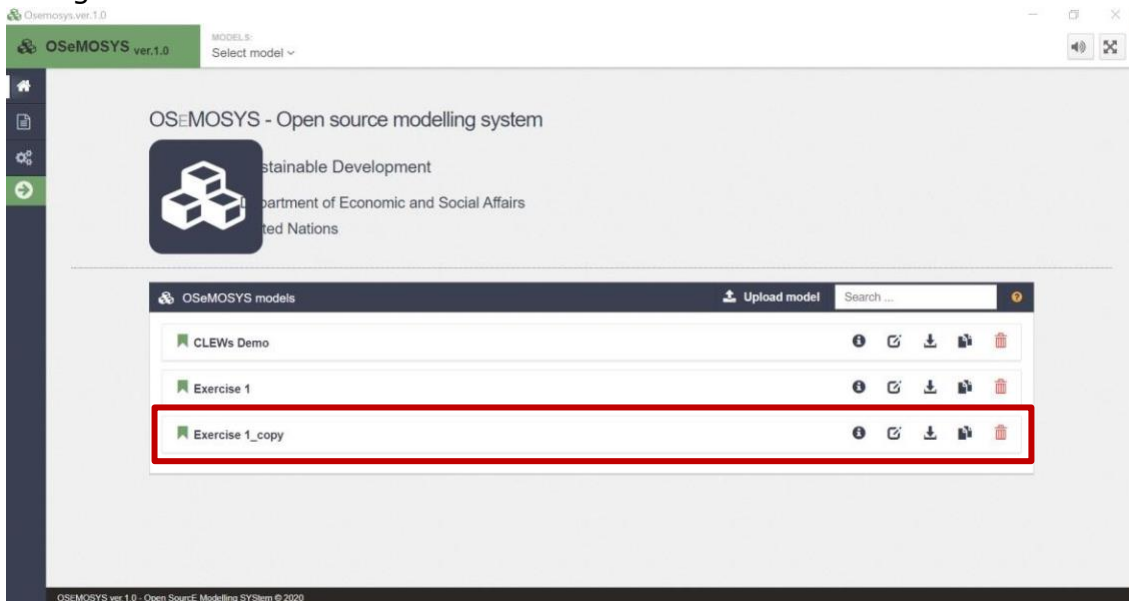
Osemosys.ver.1.0

OSeMOSYS ver.1.0

MODELS:
Select model

OSeMOSYS - Open source modelling system

stainable Development

partment of Economic and Social Affairs

ted Nations

OSeMOSYS models

Upload model

Search ...

CLEWs Demo

Exercise 1

Exercise 1_copy

OSEMOSYS ver 1.0 - Open SourcE Modelling SYStem © 2020